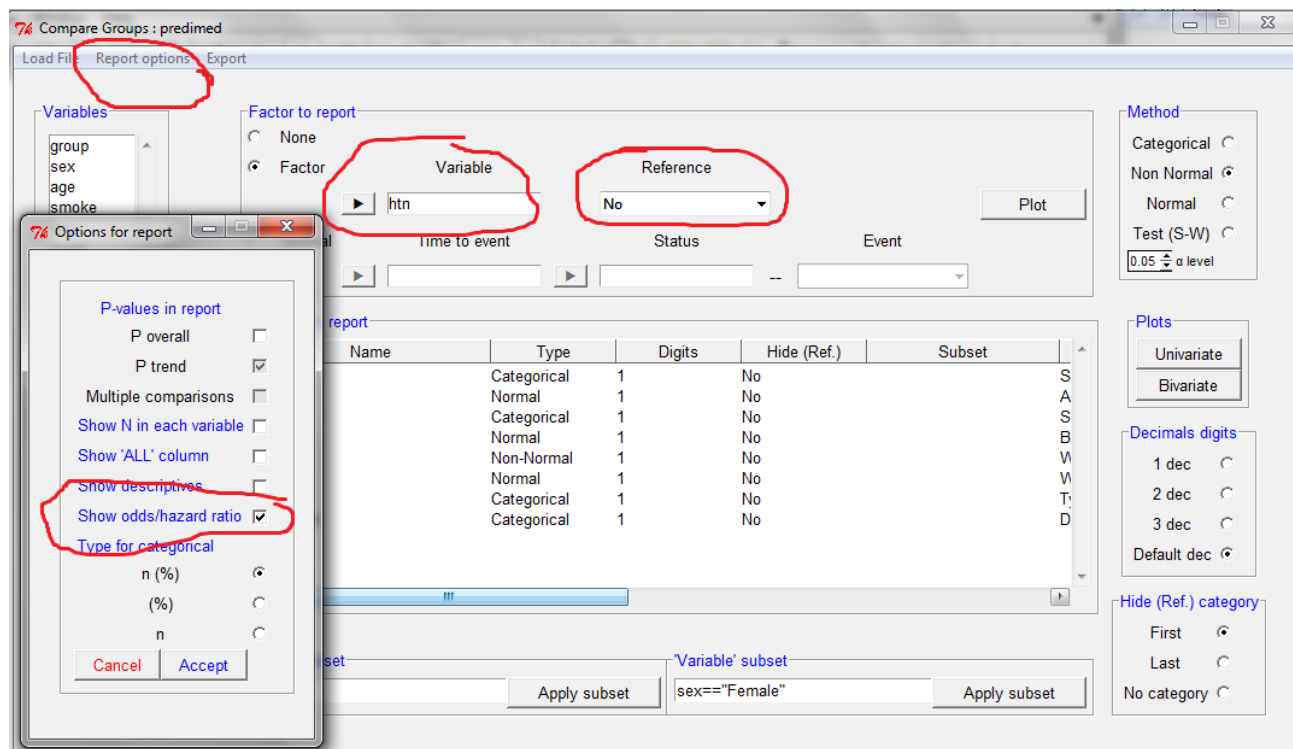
Compare Groups : predimed

Load File Report options Export

Variables
group
sex
age
smoke

Factor to report
None
Factor
Variable
Reference
htn
No
Plot

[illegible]al
Time to event
Status
Event
--

Options for report

P-values in report
P overall
P trend
Multiple comparisons
Show N in each variable
Show 'ALL' column
Show descriptives
Show odds/hazard ratio
Type for categorical
n (%)
(%)
n
Cancel
Accept

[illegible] report

| Name | Type | Digits | Hide (Ref.) | Subset |
|---|---|---|---|---|
| | Categorical | 1 | No | S |
| | Normal | 1 | No | A |
| | Categorical | 1 | No | S |
| | Normal | 1 | No | B |
| | Non-Normal | 1 | No | W |
| | Normal | 1 | No | W |
| | Categorical | 1 | No | T |
| | Categorical | 1 | No | D |

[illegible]set
Apply subset
'Variable' subset
sex=="Female"
Apply subset

Method
Categorical
Non Normal
Normal
Test (S-W)
0.05 α level

Plots
Univariate
Bivariate

Decimals digits
1 dec
2 dec
3 dec
Default dec

Hide (Ref.) category
First
Last
No category